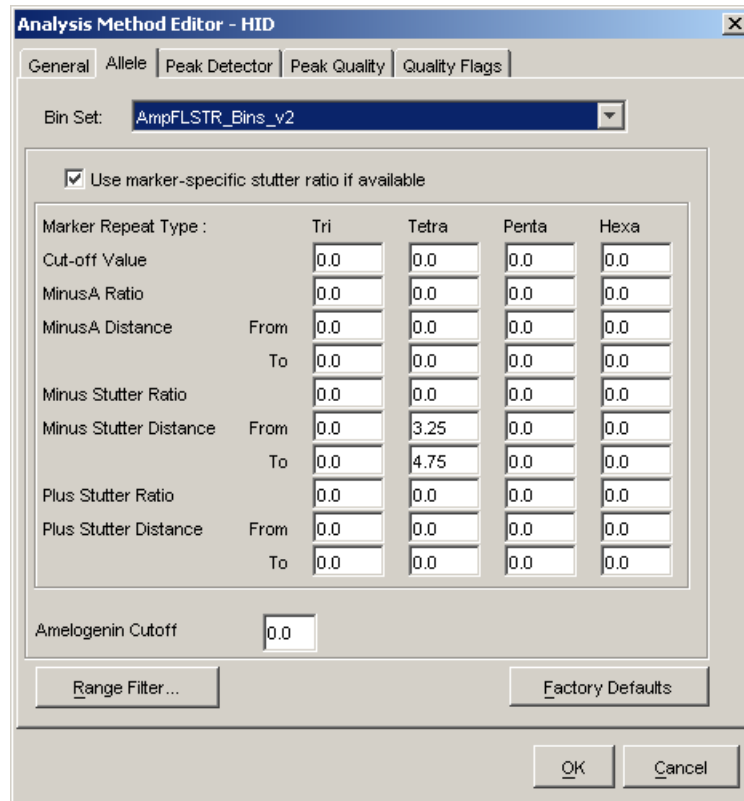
Analysis Method Editor - HID

General | Allele | Peak Detector | Peak Quality | Quality Flags

Bin Set: AmpFLSTR_Bins_v2

☑ Use marker-specific stutter ratio if available

| Marker Repeat Type : | | Tri | Tetra | Penta | Hexa |
|---|---|---|---|---|---|
| Cut-off Value | | 0.0 | 0.0 | 0.0 | 0.0 |
| MinusA Ratio | | 0.0 | 0.0 | 0.0 | 0.0 |
| MinusA Distance | From | 0.0 | 0.0 | 0.0 | 0.0 |
| | To | 0.0 | 0.0 | 0.0 | 0.0 |
| Minus Stutter Ratio | | 0.0 | 0.0 | 0.0 | 0.0 |
| Minus Stutter Distance | From | 0.0 | 3.25 | 0.0 | 0.0 |
| | To | 0.0 | 4.75 | 0.0 | 0.0 |
| Plus Stutter Ratio | | 0.0 | 0.0 | 0.0 | 0.0 |
| Plus Stutter Distance | From | 0.0 | 0.0 | 0.0 | 0.0 |
| | To | 0.0 | 0.0 | 0.0 | 0.0 |

Amelogenin Cutoff 0.0

Range Filter...

Factory Defaults

OK

Cancel